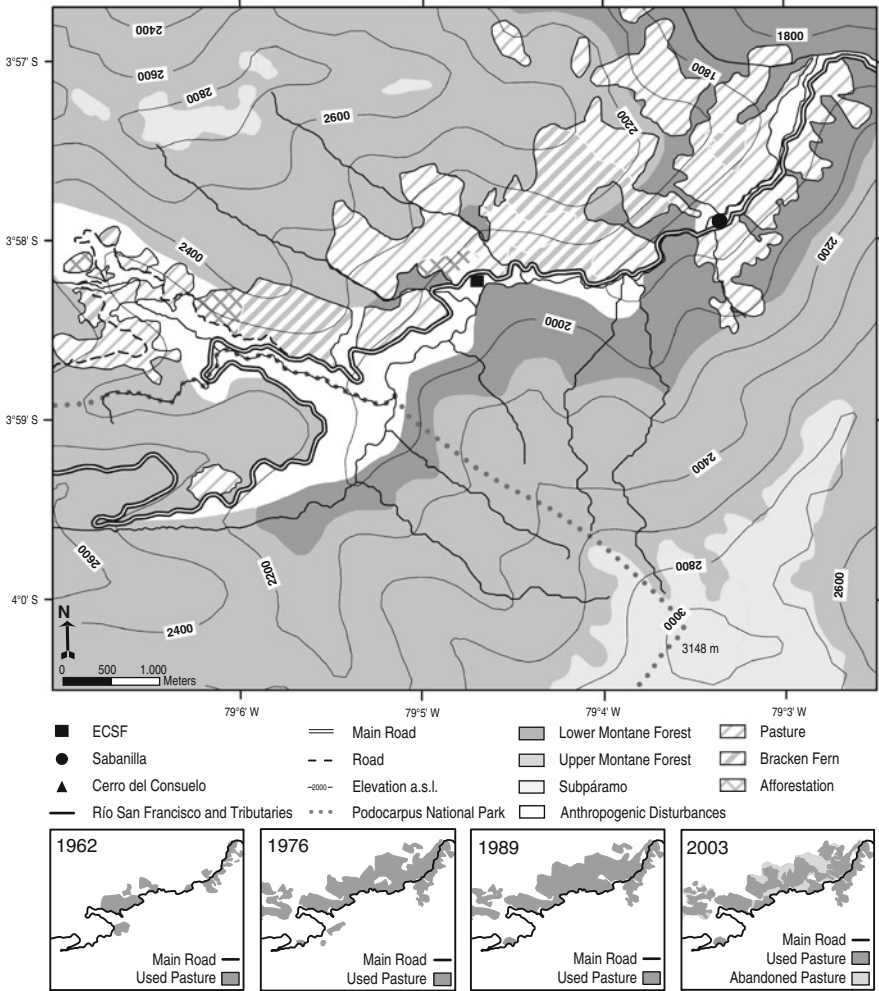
2400
1800
3°57' S
2600
2800
1800
2600
2200
3°58' S
2400
2200
2000
3°59' S
2400
2600
2200
2800
4°0' S
2400
3000
2600
3148 m
N
0 500 1.000
Meters
79°6' W
79°5' W
79°4' W
79°3' W

ECSF
Sabanilla
Cerro del Consuelo
Río San Francisco and Tributaries
Main Road
Road
Elevation a.s.l.
Podocarpus National Park
Lower Montane Forest
Upper Montane Forest
Subpáramo
Anthropogenic Disturbances
Pasture
Bracken Fern
Afforestation

1962
Main Road
Used Pasture

1976
Main Road
Used Pasture

1989
Main Road
Used Pasture

2003
Main Road
Used Pasture
Abandoned Pasture